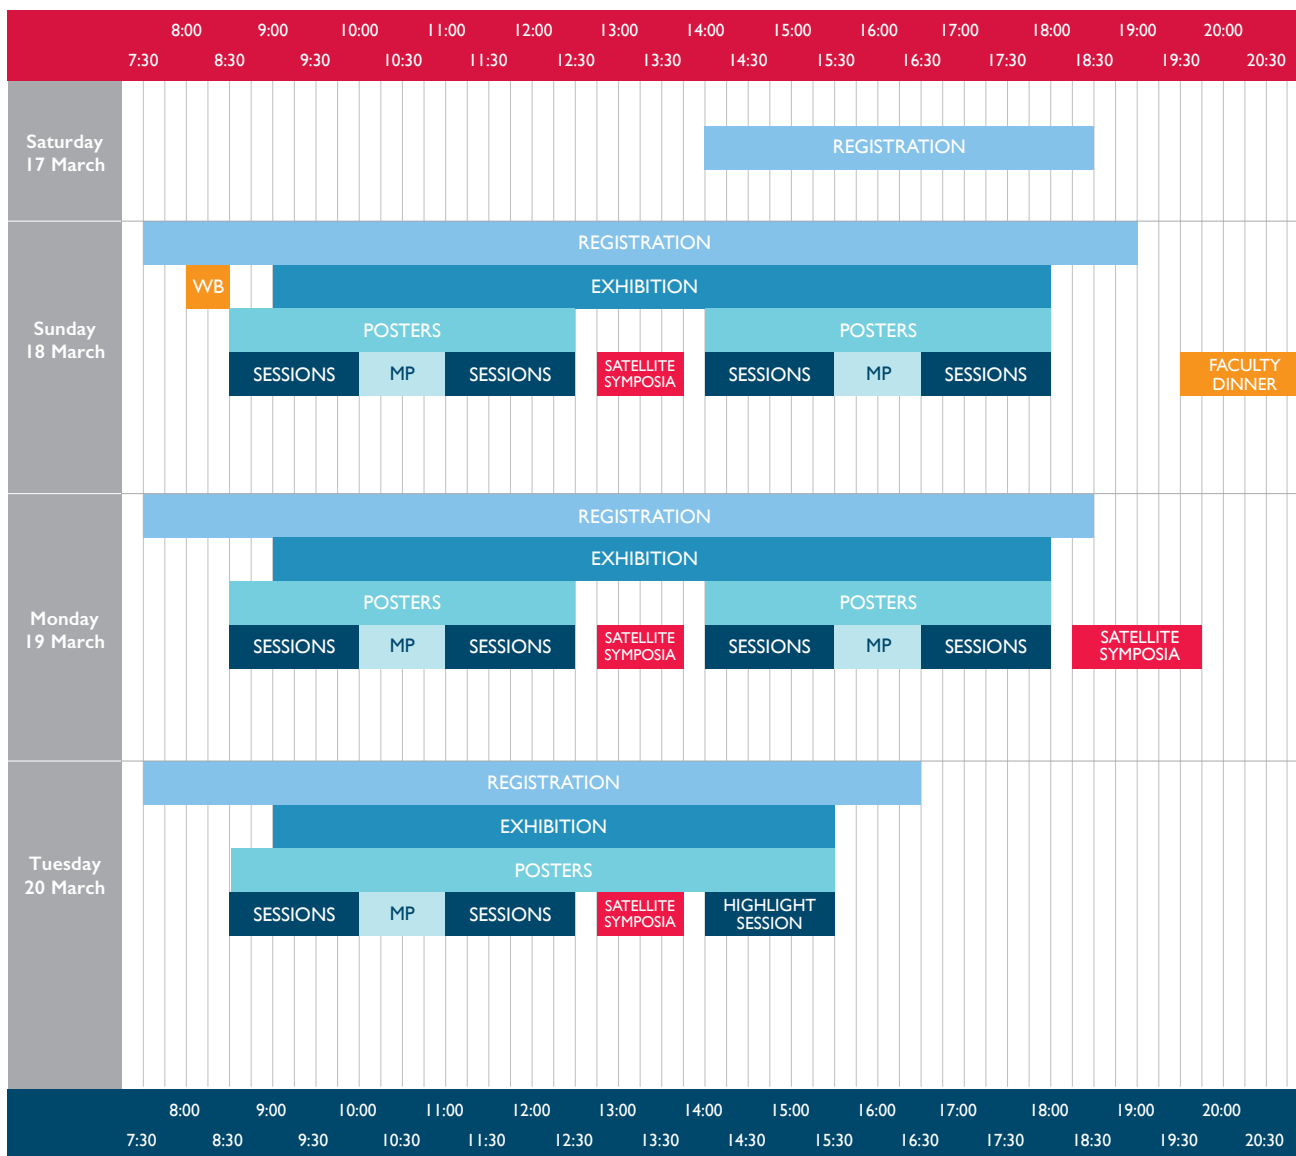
8:00 9:00 10:00 11:00 12:00 13:00 14:00 15:00 16:00 17:00 18:00 19:00 20:00
7:30 8:30 9:30 10:30 11:30 12:30 13:30 14:30 15:30 16:30 17:30 18:30 19:30 20:30

Saturday 17 March
REGISTRATION

Sunday 18 March
REGISTRATION
WB
EXHIBITION
POSTERS
POSTERS
SESSIONS MP SESSIONS
SATELLITE SYMPOSIA
SESSIONS MP SESSIONS
FACULTY DINNER

Monday 19 March
REGISTRATION
EXHIBITION
POSTERS
POSTERS
SESSIONS MP SESSIONS
SATELLITE SYMPOSIA
SESSIONS MP SESSIONS
SATELLITE SYMPOSIA

Tuesday 20 March
REGISTRATION
EXHIBITION
POSTERS
SESSIONS MP SESSIONS
SATELLITE SYMPOSIA
HIGHLIGHT SESSION

8:00 9:00 10:00 11:00 12:00 13:00 14:00 15:00 16:00 17:00 18:00 19:00 20:00
7:30 8:30 9:30 10:30 11:30 12:30 13:30 14:30 15:30 16:30 17:30 18:30 19:30 20:30